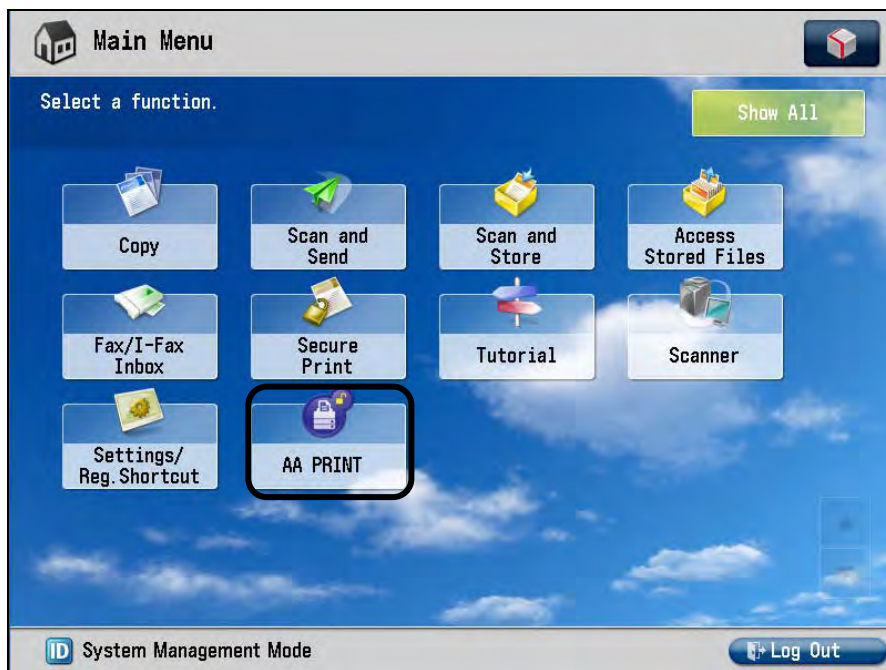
Main Menu

Select a function.

Show All

Copy

Scan and Send

Scan and Store

Access Stored Files

Fax/I-Fax Inbox

Secure Print

Tutorial

Scanner

Settings/ Reg.Shortcut

AA PRINT

ID System Management Mode

Log Out